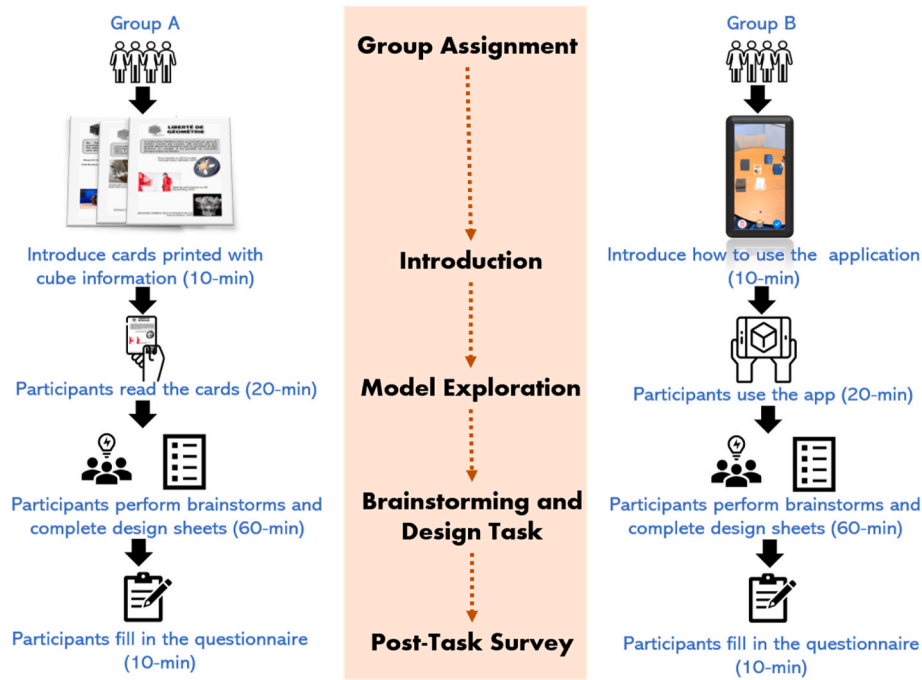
Group A

LIBERTÉ DE GÉOMÉTRIE

Introduce cards printed with cube information (10-min)

Participants read the cards (20-min)

Participants perform brainstorms and complete design sheets (60-min)

Participants fill in the questionnaire (10-min)

Group Assignment

Introduction

Model Exploration

Brainstorming and Design Task

Post-Task Survey

Group B

Introduce how to use the application (10-min)

Participants use the app (20-min)

Participants perform brainstorms and complete design sheets (60-min)

Participants fill in the questionnaire (10-min)